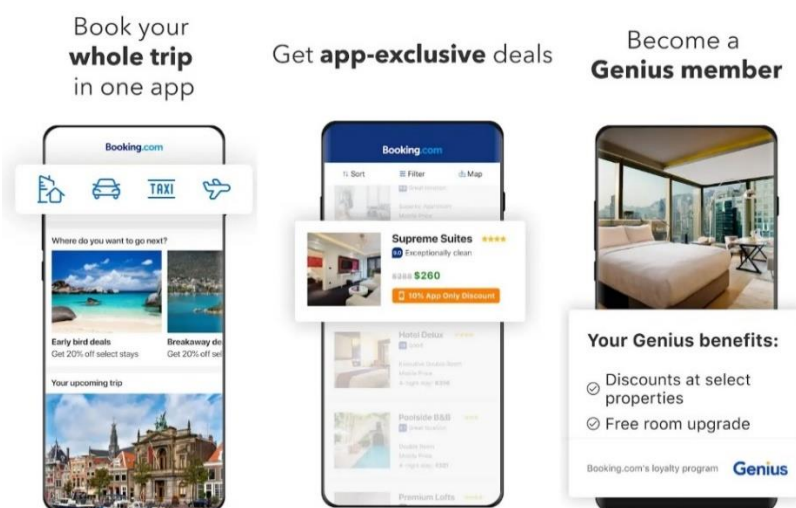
Book your **whole trip** in one app

Booking.com

TAXI

Where do you want to go next?

Early bird deals
Get 20% off select stays

Breakaway de
Get 20% off se

Your upcoming trip

Get **app-exclusive** deals

Booking.com

Sort
Filter
Map

Supreme Suites
9.0 Exceptionally clean
$360 $260
10% App Only Discount

Hotel Deux

Poolside B&B

Premium Lofts

Become a **Genius member**

Your Genius benefits:

Discounts at select properties

Free room upgrade

Booking.com's loyalty program Genius